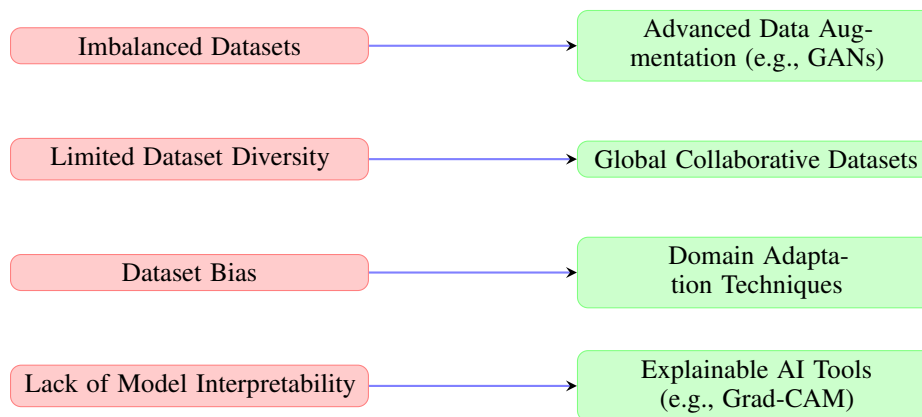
Imbalanced Datasets

Advanced Data Augmentation (e.g., GANs)

Limited Dataset Diversity

Global Collaborative Datasets

Dataset Bias

Domain Adaptation Techniques

Lack of Model Interpretability

Explainable AI Tools (e.g., Grad-CAM)